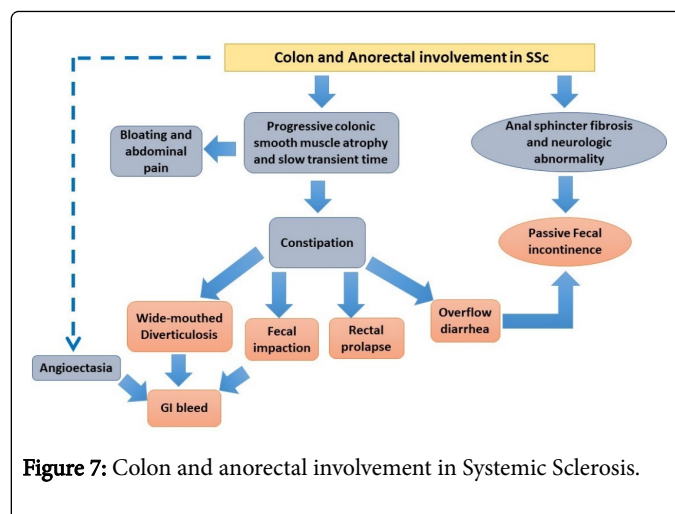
Colon and Anorectal involvement in SSc

Progressive colonic smooth muscle atrophy and slow transient time

Bloating and abdominal pain

Anal sphincter fibrosis and neurologic abnormality

Passive Fecal incontinence

Constipation

Wide-mouthed Diverticulosis

Fecal impaction

Rectal prolapse

Overflow diarrhea

Angioectasia

GI bleed

Figure 7: Colon and anorectal involvement in Systemic Sclerosis.